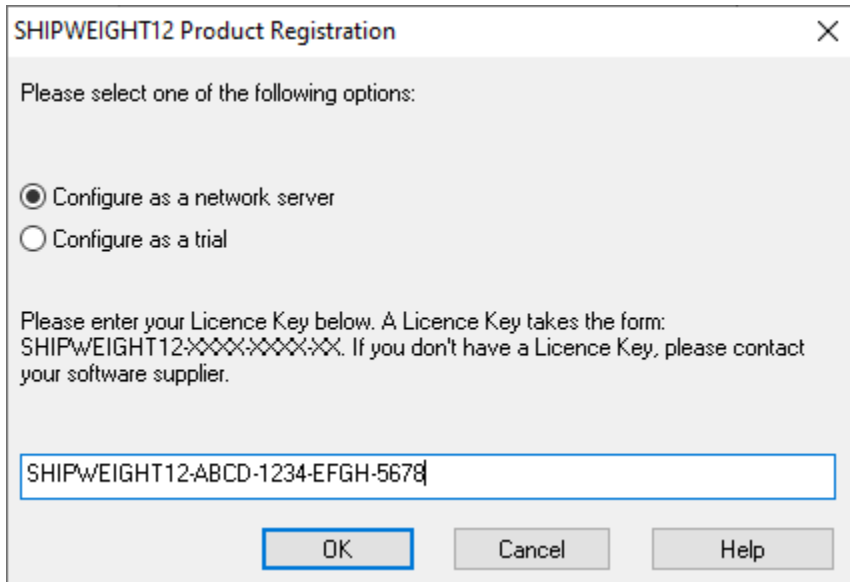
SHIPWEIGHT12 Product Registration

×

Please select one of the following options:

Configure as a network server

Configure as a trial

Please enter your Licence Key below. A Licence Key takes the form: SHIPWEIGHT12-XXXX-XXXX-XX. If you don't have a Licence Key, please contact your software supplier.

SHIPWEIGHT12-ABCD-1234-EFGH-5678

OK

Cancel

Help